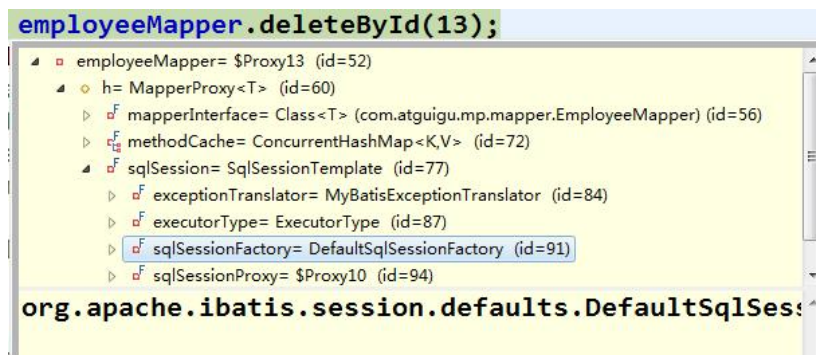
employeeMapper.deleteById(13);

employeeMapper= $Proxy13 (id=52)
h= MapperProxy<T> (id=60)
mapperInterface= Class<T> (com.atguigu.mp.mapper.EmployeeMapper) (id=56)
methodCache= ConcurrentHashMap<K,V> (id=72)
sqlSession= SqlSessionTemplate (id=77)
exceptionTranslator= MyBatisExceptionTranslator (id=84)
executorType= ExecutorType (id=87)
sqlSessionFactory= DefaultSqlSessionFactory (id=91)
sqlSessionProxy= $Proxy10 (id=94)

org.apache.ibatis.session.defaults.DefaultSqlSess